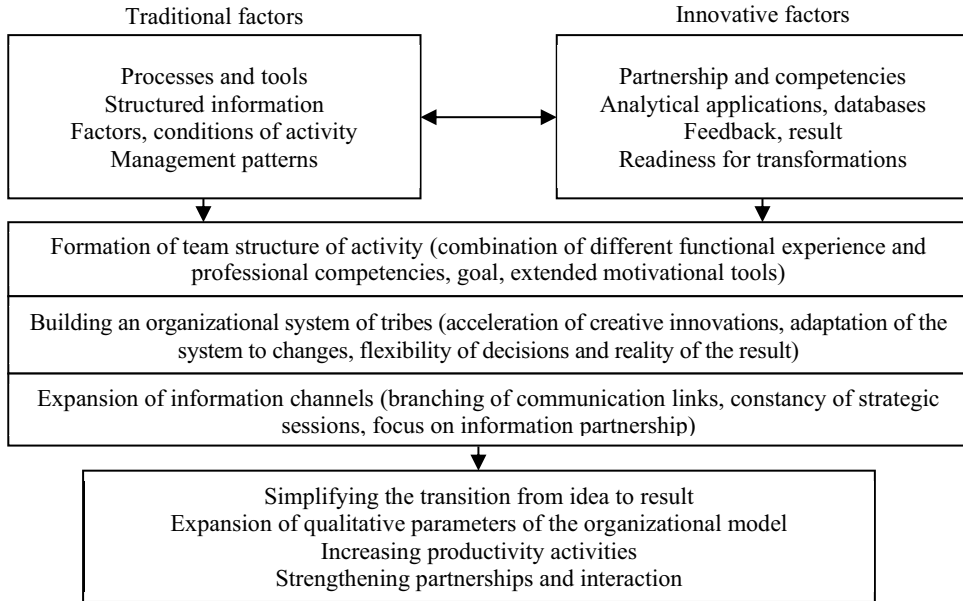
Traditional factors

Processes and tools
Structured information
Factors, conditions of activity
Management patterns

Innovative factors

Partnership and competencies
Analytical applications, databases
Feedback, result
Readiness for transformations

Formation of team structure of activity (combination of different functional experience and professional competencies, goal, extended motivational tools)

Building an organizational system of tribes (acceleration of creative innovations, adaptation of the system to changes, flexibility of decisions and reality of the result)

Expansion of information channels (branching of communication links, constancy of strategic sessions, focus on information partnership)

Simplifying the transition from idea to result
Expansion of qualitative parameters of the organizational model
Increasing productivity activities
Strengthening partnerships and interaction